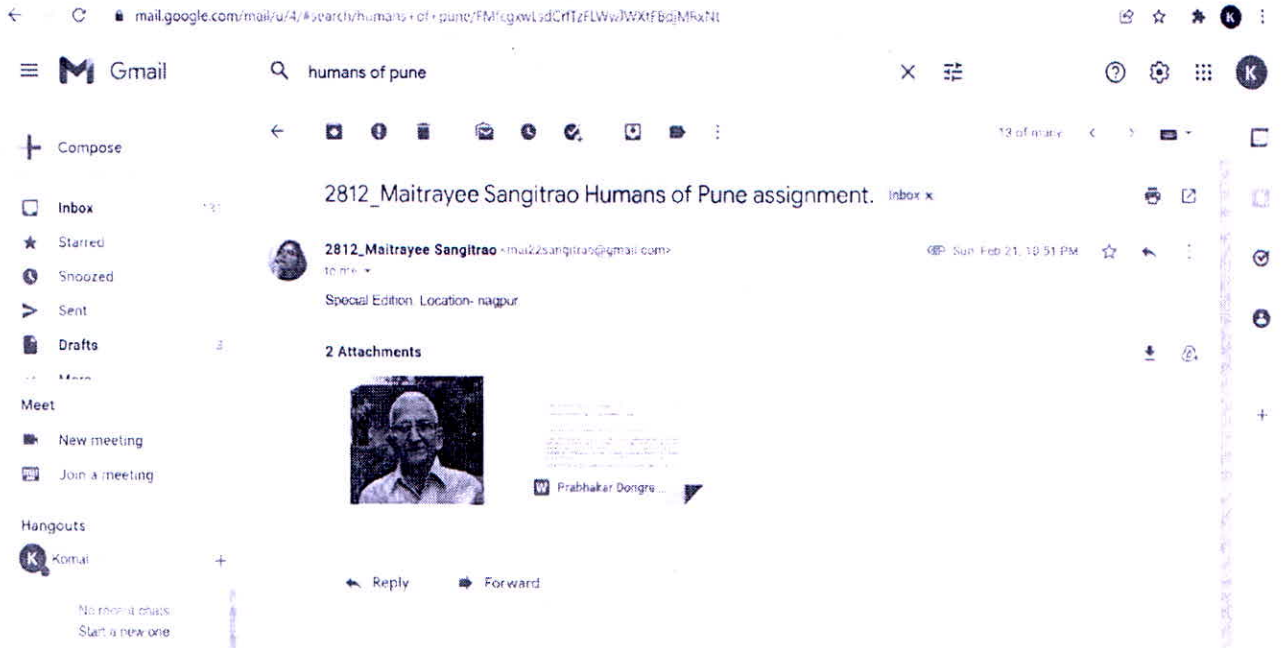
mail.google.com/mail/u/4/#search/humans+of+pune/FMfcgxwLsdCrfTzFLWwJWXtFBdjMRxNt

Gmail

humans of pune

13 of many

Compose

Inbox 131

Starred

Snoozed

Sent

Drafts 3

More

Meet

New meeting

Join a meeting

Hangouts

Komal

No recent chats
Start a new one

2812_Maitrayee Sangitrao Humans of Pune assignment. Inbox ×

2812_Maitrayee Sangitrao <mai22sangitrao@gmail.com>
to me

Sun, Feb 21, 10:51 PM

Special Edition. Location- nagpur

2 Attachments

Prabhakar Dongre...

Reply

Forward